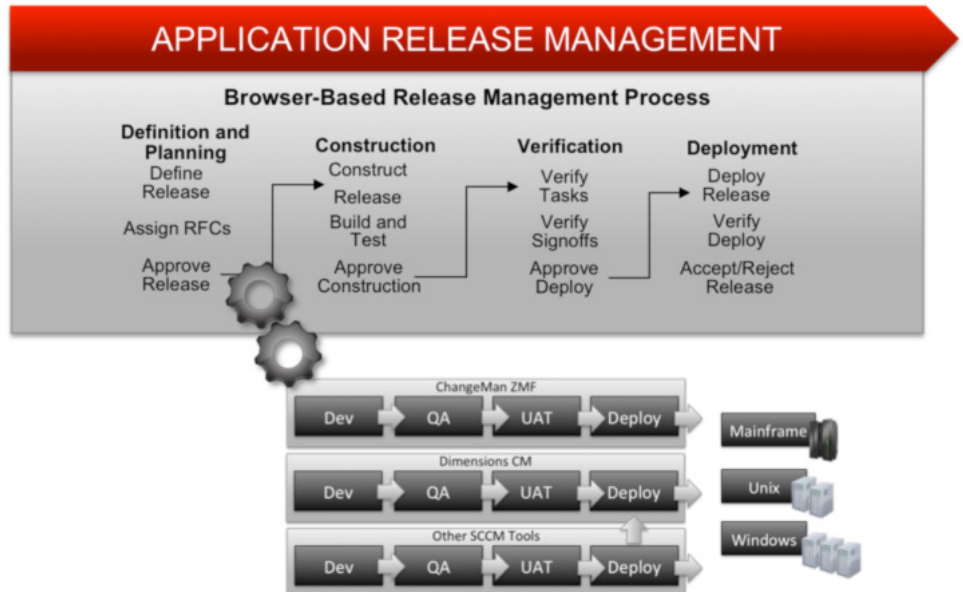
APPLICATION RELEASE MANAGEMENT

Browser-Based Release Management Process

Definition and Planning
Define Release
Assign RFCs
Approve Release

Construction
Construct
Release
Build and Test
Approve Construction

Verification
Verify Tasks
Verify Signoffs
Approve Deploy

Deployment
Deploy Release
Verify Deploy
Accept/Reject Release

ChangeMan ZMF
Dev
QA
UAT
Deploy

Dimensions CM
Dev
QA
UAT
Deploy

Other SCCM Tools
Dev
QA
UAT
Deploy

Mainframe
Unix
Windows